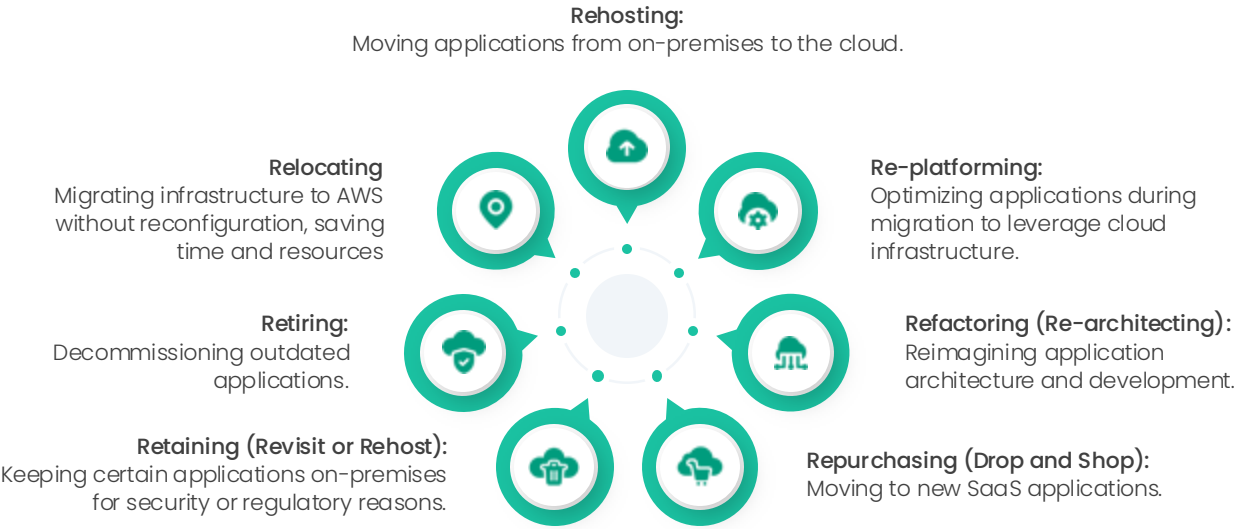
Rehosting:
Moving applications from on-premises to the cloud.

Relocating
Migrating infrastructure to AWS without reconfiguration, saving time and resources

Re-platforming:
Optimizing applications during migration to leverage cloud infrastructure.

Retiring:
Decommissioning outdated applications.

Refactoring (Re-architecting):
Reimagining application architecture and development.

Retaining (Revisit or Rehost):
Keeping certain applications on-premises for security or regulatory reasons.

Repurchasing (Drop and Shop):
Moving to new SaaS applications.